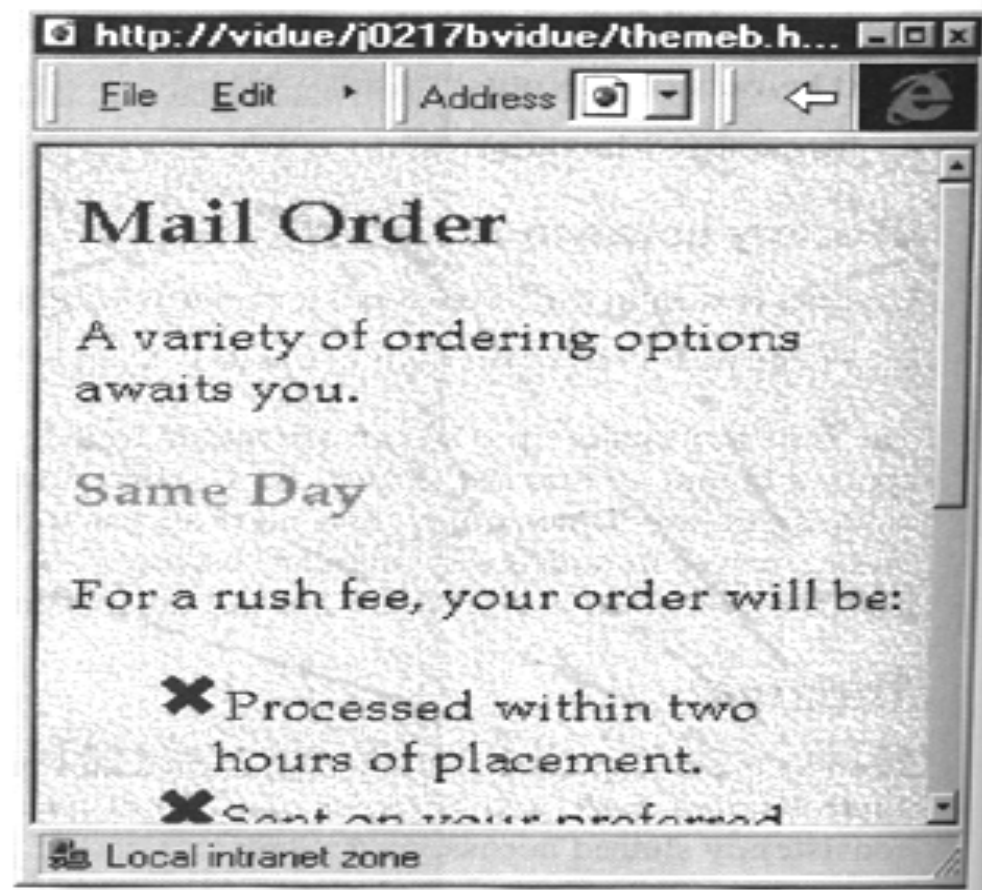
http://vidue/j0217bvidue/themeb.h...

File Edit Address

Mail Order

A variety of ordering options awaits you.

Same Day

For a rush fee, your order will be:

Processed within two hours of placement.

Sent on your preferred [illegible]

Local intranet zone